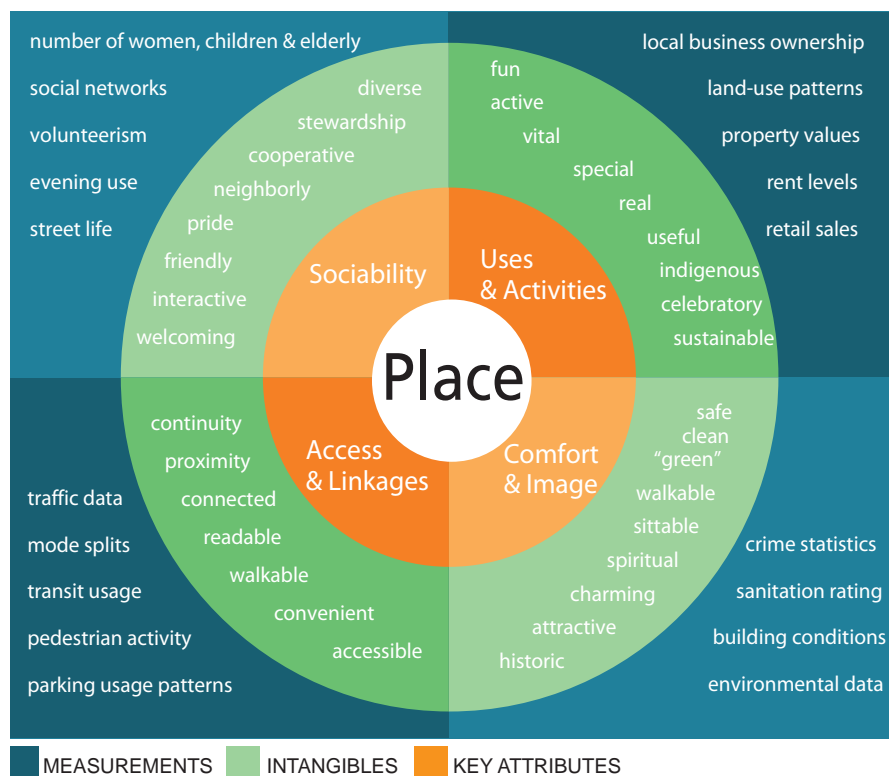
number of women, children & elderly
social networks
volunteerism
evening use
street life

diverse
stewardship
cooperative
neighborly
pride
friendly
interactive
welcoming

Sociability

local business ownership
land-use patterns
property values
rent levels
retail sales

fun
active
vital
special
real
useful
indigenous
celebratory
sustainable

Uses & Activities

Place

continuity
proximity
connected
readable
walkable
convenient
accessible

Access & Linkages

traffic data
mode splits
transit usage
pedestrian activity
parking usage patterns

safe
clean
"green"
walkable
sittable
spiritual
charming
attractive
historic

Comfort & Image

crime statistics
sanitation rating
building conditions
environmental data

MEASUREMENTS INTANGIBLES KEY ATTRIBUTES